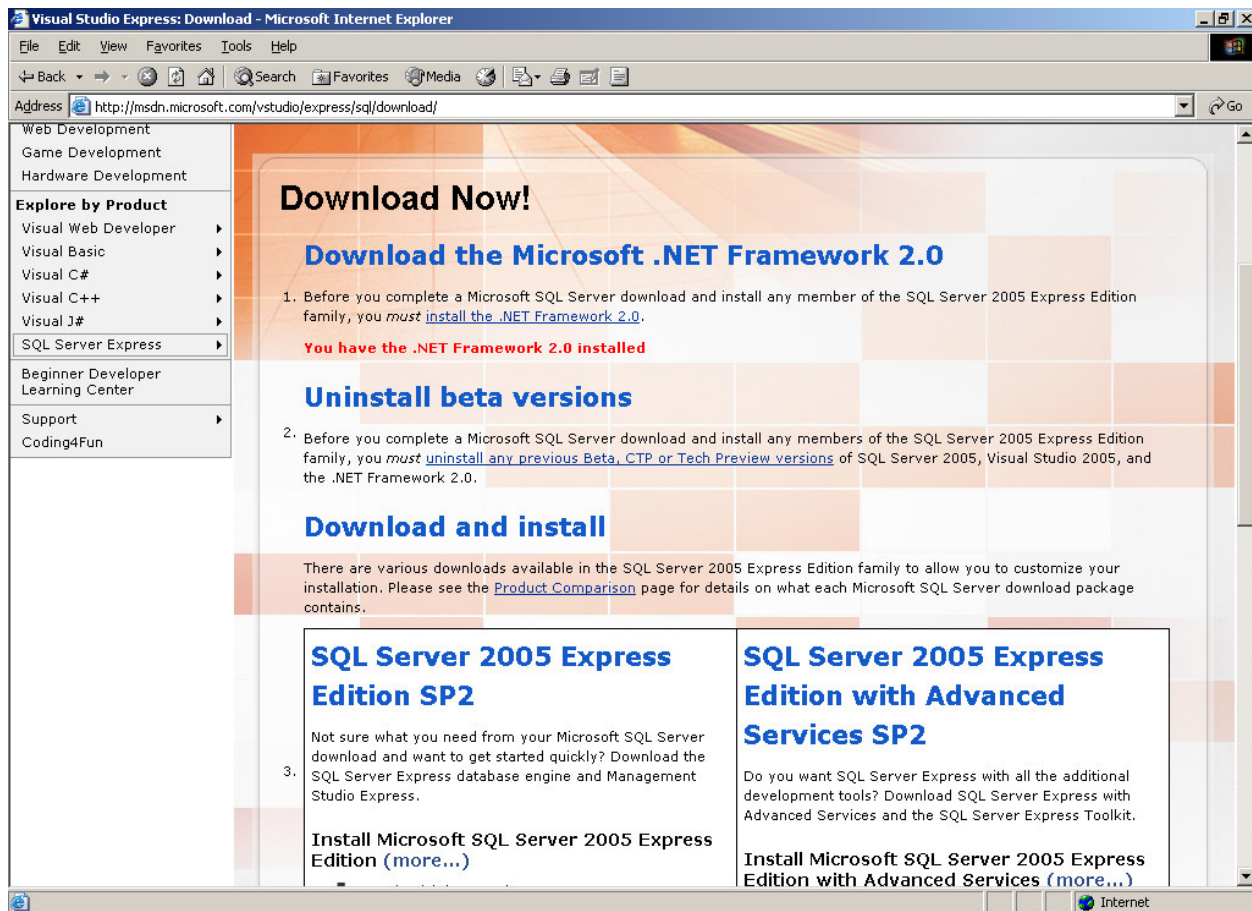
Visual Studio Express: Download - Microsoft Internet Explorer

File Edit View Favorites Tools Help

Back Search Favorites Media

Address http://msdn.microsoft.com/vstudio/express/sql/download/ Go

Web Development
Game Development
Hardware Development

Explore by Product
Visual Web Developer
Visual Basic
Visual C#
Visual C++
Visual J#
SQL Server Express

Beginner Developer Learning Center

Support
Coding4Fun

Download Now!

Download the Microsoft .NET Framework 2.0

1. Before you complete a Microsoft SQL Server download and install any member of the SQL Server 2005 Express Edition family, you *must* install the .NET Framework 2.0.

You have the .NET Framework 2.0 installed

Uninstall beta versions

2. Before you complete a Microsoft SQL Server download and install any members of the SQL Server 2005 Express Edition family, you *must* uninstall any previous Beta, CTP or Tech Preview versions of SQL Server 2005, Visual Studio 2005, and the .NET Framework 2.0.

Download and install

There are various downloads available in the SQL Server 2005 Express Edition family to allow you to customize your installation. Please see the Product Comparison page for details on what each Microsoft SQL Server download package contains.

3.

| SQL Server 2005 Express Edition SP2 | SQL Server 2005 Express Edition with Advanced Services SP2 |
|---|---|
| Not sure what you need from your Microsoft SQL Server download and want to get started quickly? Download the SQL Server Express database engine and Management Studio Express. | Do you want SQL Server Express with all the additional development tools? Download SQL Server Express with Advanced Services and the SQL Server Express Toolkit. |
| Install Microsoft SQL Server 2005 Express Edition (more...) | Install Microsoft SQL Server 2005 Express Edition with Advanced Services (more...) |

Internet